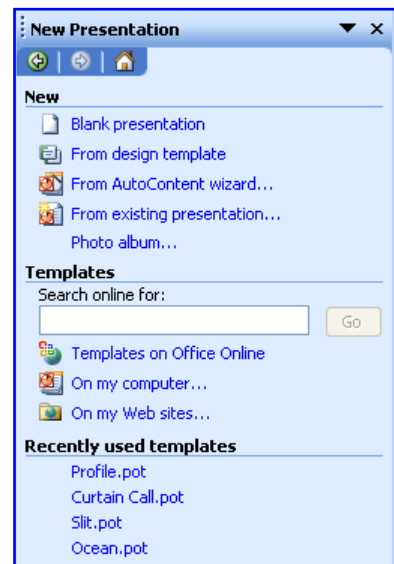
New Presentation

New

Blank presentation

From design template

From AutoContent wizard...

From existing presentation...

Photo album...

Templates

Search online for:

Go

Templates on Office Online

On my computer...

On my Web sites...

Recently used templates

Profile.pot

Curtain Call.pot

Slit.pot

Ocean.pot